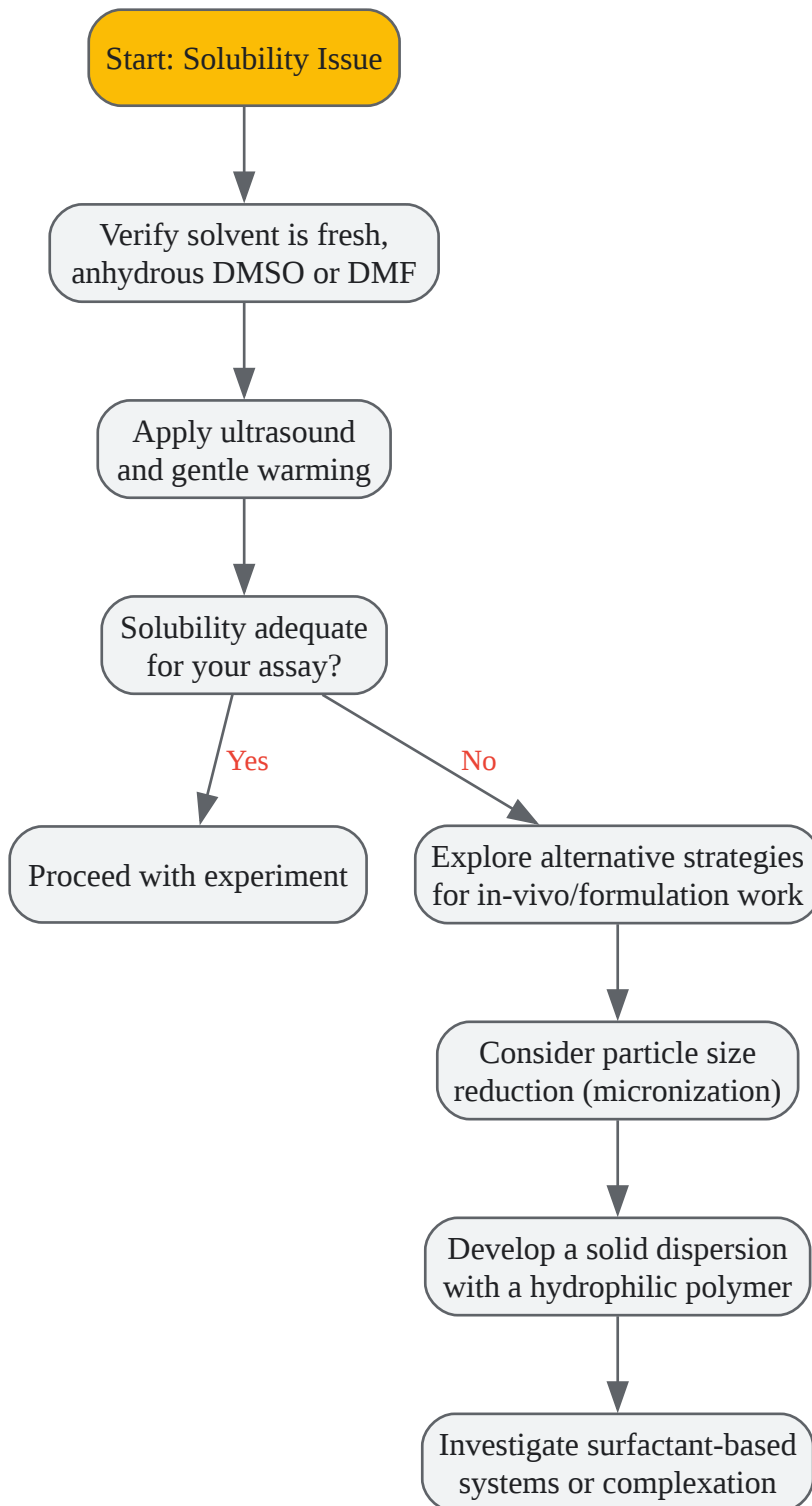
Start: Solubility Issue

Verify solvent is fresh, anhydrous DMSO or DMF

Apply ultrasound and gentle warming

Solubility adequate for your assay?

Yes

No

Proceed with experiment

Explore alternative strategies for in-vivo/formulation work

Consider particle size reduction (micronization)

Develop a solid dispersion with a hydrophilic polymer

Investigate surfactant-based systems or complexation